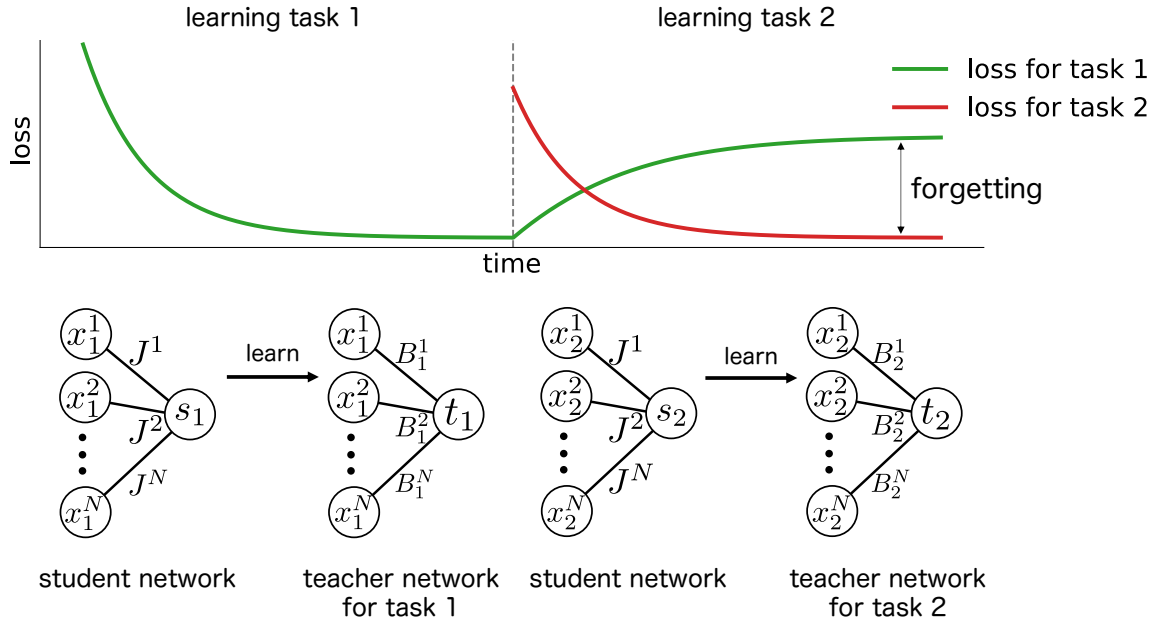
learning task 1

learning task 2

loss for task 1

loss for task 2

loss

forgetting

time

$x_1^1$ $J^1$ $x_1^2$ $J^2$ $s_1$ $x_1^N$ $J^N$

learn

$x_1^1$ $B_1^1$ $x_1^2$ $B_1^2$ $t_1$ $x_1^N$ $B_1^N$

$x_2^1$ $J^1$ $x_2^2$ $J^2$ $s_2$ $x_2^N$ $J^N$

learn

$x_2^1$ $B_2^1$ $x_2^2$ $B_2^2$ $t_2$ $x_2^N$ $B_2^N$

student network

teacher network for task 1

student network

teacher network for task 2